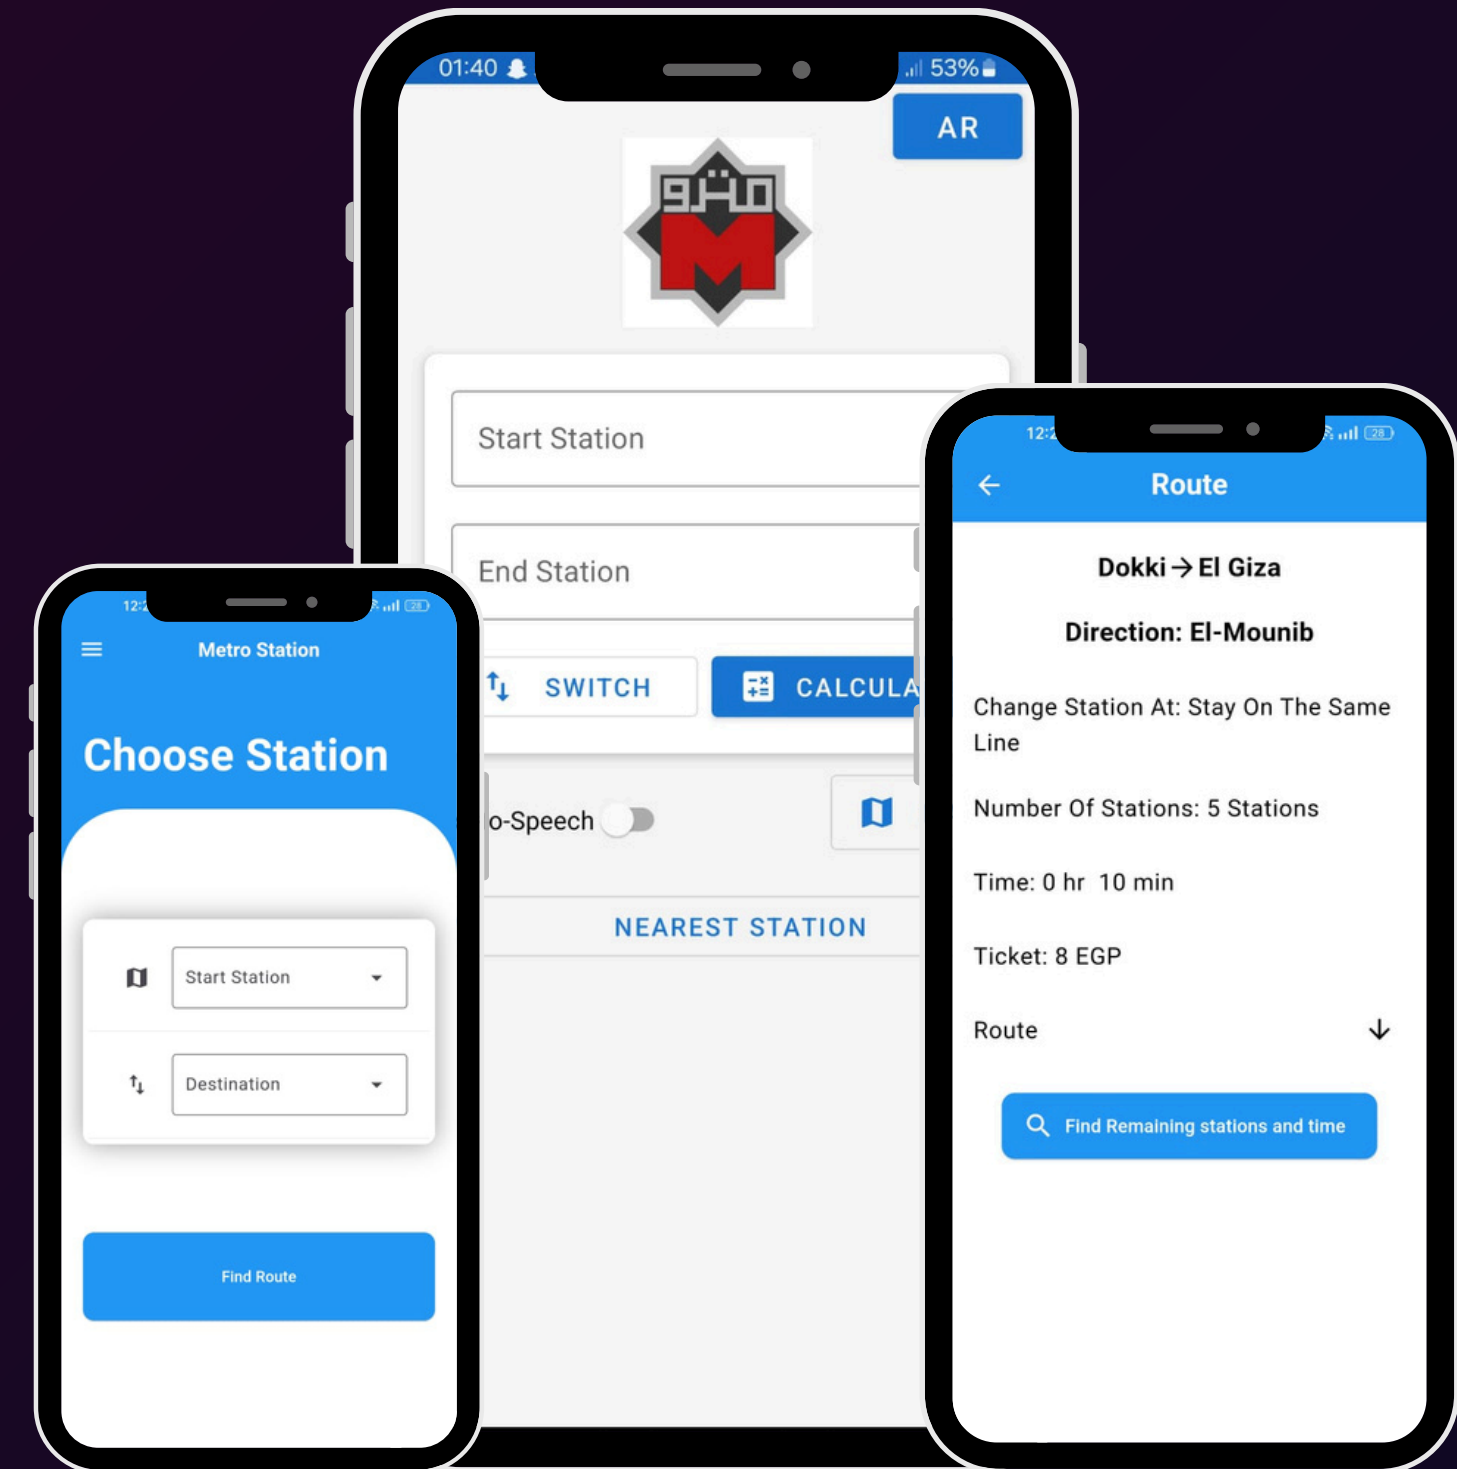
01:40 53%

AR

مترو

M

Start Station

End Station

SWITCH

CALCULA

o-Speech

NEAREST STATION

12:2

Metro Station

Choose Station

Start Station

Destination

Find Route

12:2

Route

Dokki → El Giza

Direction: El-Mounib

Change Station At: Stay On The Same Line

Number Of Stations: 5 Stations

Time: 0 hr 10 min

Ticket: 8 EGP

Route

Find Remaining stations and time